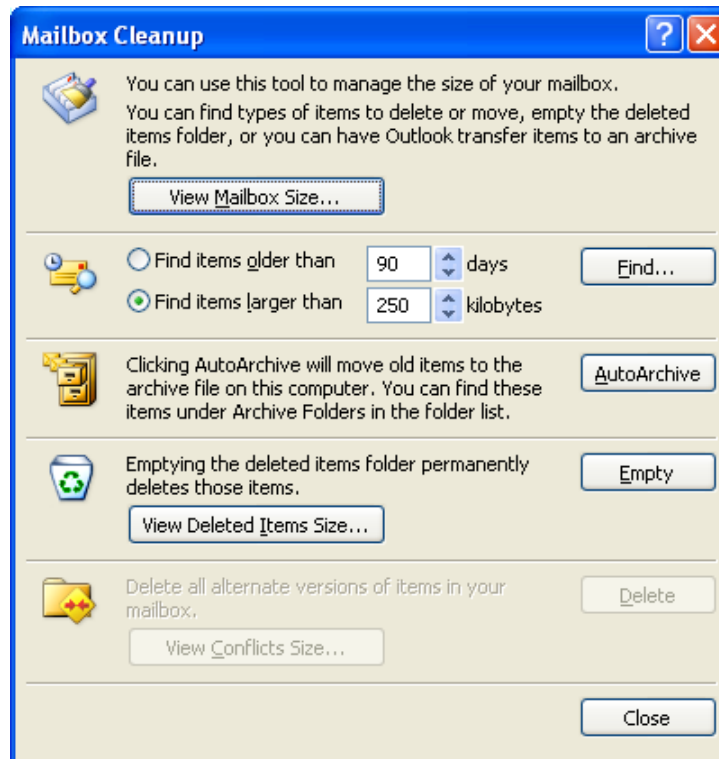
Mailbox Cleanup

You can use this tool to manage the size of your mailbox.
You can find types of items to delete or move, empty the deleted items folder, or you can have Outlook transfer items to an archive file.

View Mailbox Size...

Find items older than 90 days

Find items larger than 250 kilobytes

Find...

Clicking AutoArchive will move old items to the archive file on this computer. You can find these items under Archive Folders in the folder list.

AutoArchive

Emptying the deleted items folder permanently deletes those items.

Empty

View Deleted Items Size...

Delete all alternate versions of items in your mailbox.

Delete

View Conflicts Size...

Close